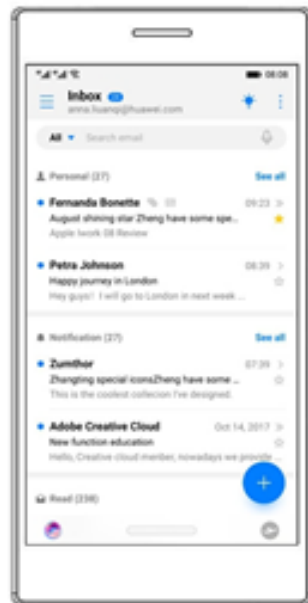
08:08

Inbox
anna.huang@huawei.com

All Search email

Personal (27) See all

Fernanda Bonette 09:23
August shining star Zheng have some spe...
Apple Iwork 08 Review

Petra Johnson 08:39
Happy journey in London
Hey guys! I will go to London in next week ...

Notification (27) See all

Zumthor 07:39
Zhangting special iconsZheng have some ...
This is the coolest collection I've designed.

Adobe Creative Cloud Oct 14, 2017
New function education
Hello, Creative cloud member, nowadays we provide ...

Read (238)